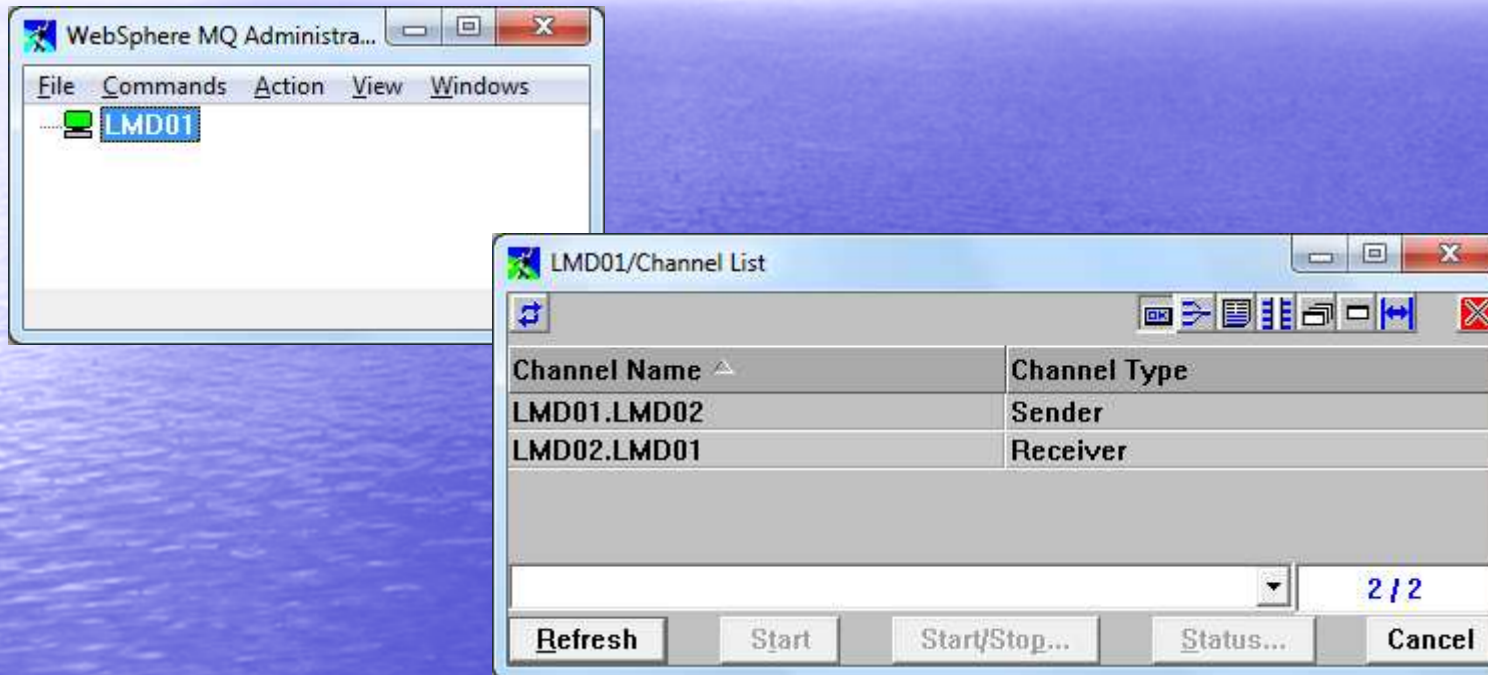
WebSphere MQ Administra...

File Commands Action View Windows

LMD01

LMD01/Channel List

| Channel Name | Channel Type |
|---|---|
| LMD01.LMD02 | Sender |
| LMD02.LMD01 | Receiver |

2 / 2

Refresh Start Start/Stop... Status... Cancel